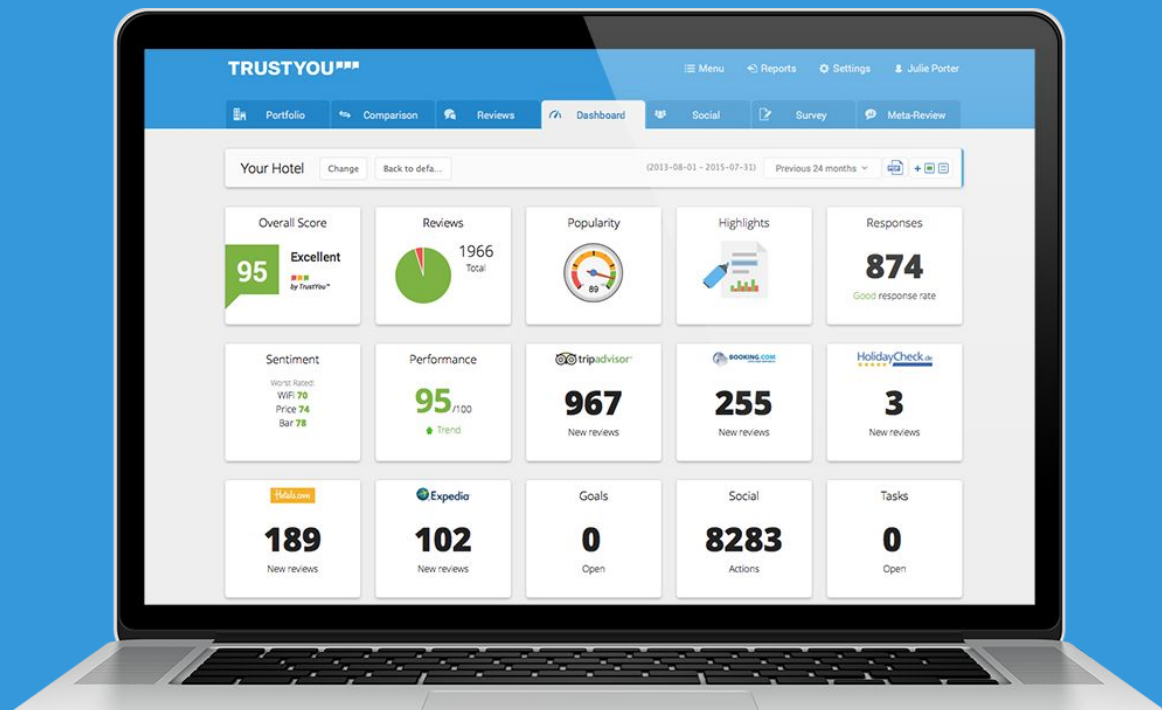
TRUSTYOU

Menu
Reports
Settings
Julie Porter

Portfolio
Comparison
Reviews
Dashboard
Social
Survey
Meta-Review

Your Hotel
Change
Back to defa...
(2013-08-01 - 2015-07-31)
Previous 24 months

Overall Score
95
Excellent
by TrustYou

Reviews
1966
Total

Popularity
89

Highlights

Responses
874
Good response rate

Sentiment
Worst Rated:
WiFi 70
Price 74
Bar 78

Performance
95/100
Trend

tripadvisor
967
New reviews

BOOKING.COM
255
New reviews

HolidayCheck.de
3
New reviews

Hotels.com
189
New reviews

Expedia
102
New reviews

Goals
0
Open

Social
8283
Actions

Tasks
0
Open